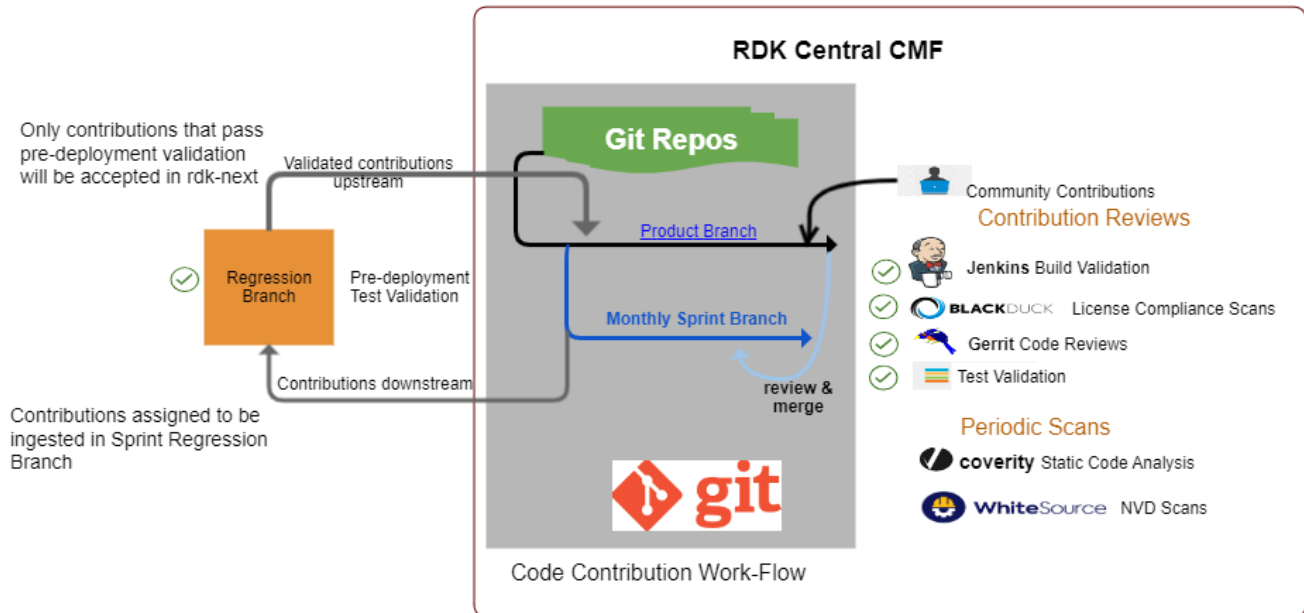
RDK Central CMF

Only contributions that pass pre-deployment validation will be accepted in rdk-next

Validated contributions upstream

Git Repos

Community Contributions

Contribution Reviews

Product Branch

Regression Branch

Pre-deployment Test Validation

Monthly Sprint Branch

Jenkins Build Validation

BLACKDUCK License Compliance Scans

Gerrit Code Reviews

Test Validation

review & merge

Contributions downstream

Contributions assigned to be ingested in Sprint Regression Branch

Periodic Scans

coverity Static Code Analysis

git

WhiteSource NVD Scans

Code Contribution Work-Flow